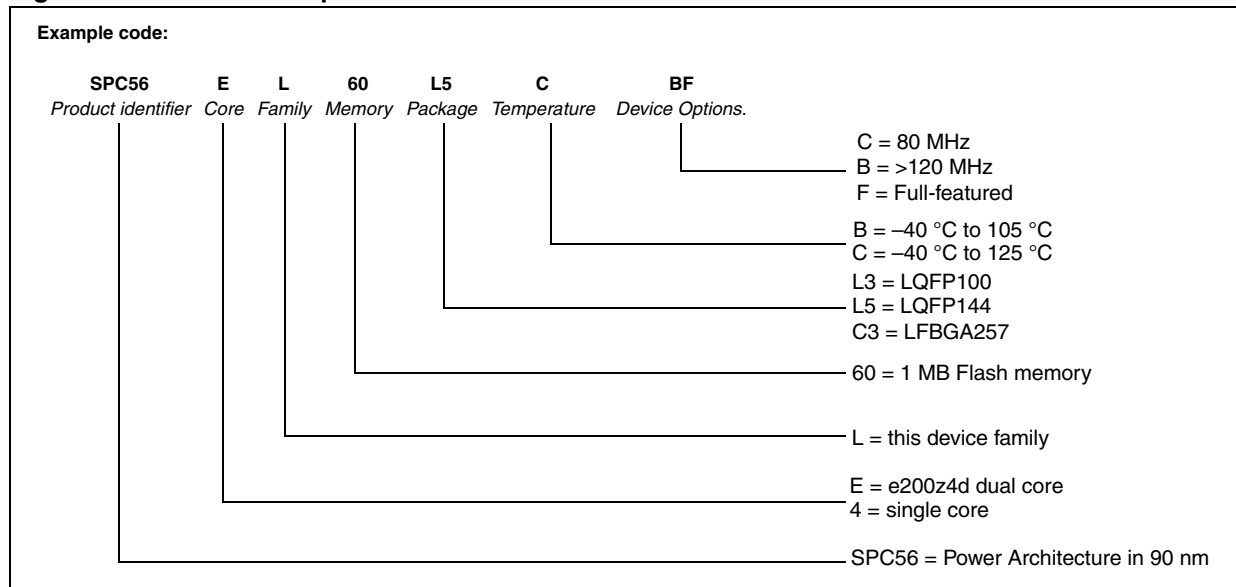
Example code:

SPC56 E L 60 L5 C BF
Product identifier Core Family Memory Package Temperature Device Options.

C = 80 MHz
B = >120 MHz
F = Full-featured

B = –40 °C to 105 °C
C = –40 °C to 125 °C

L3 = LQFP100
L5 = LQFP144
C3 = LFBGA257

60 = 1 MB Flash memory

L = this device family

E = e200z4d dual core
4 = single core

SPC56 = Power Architecture in 90 nm